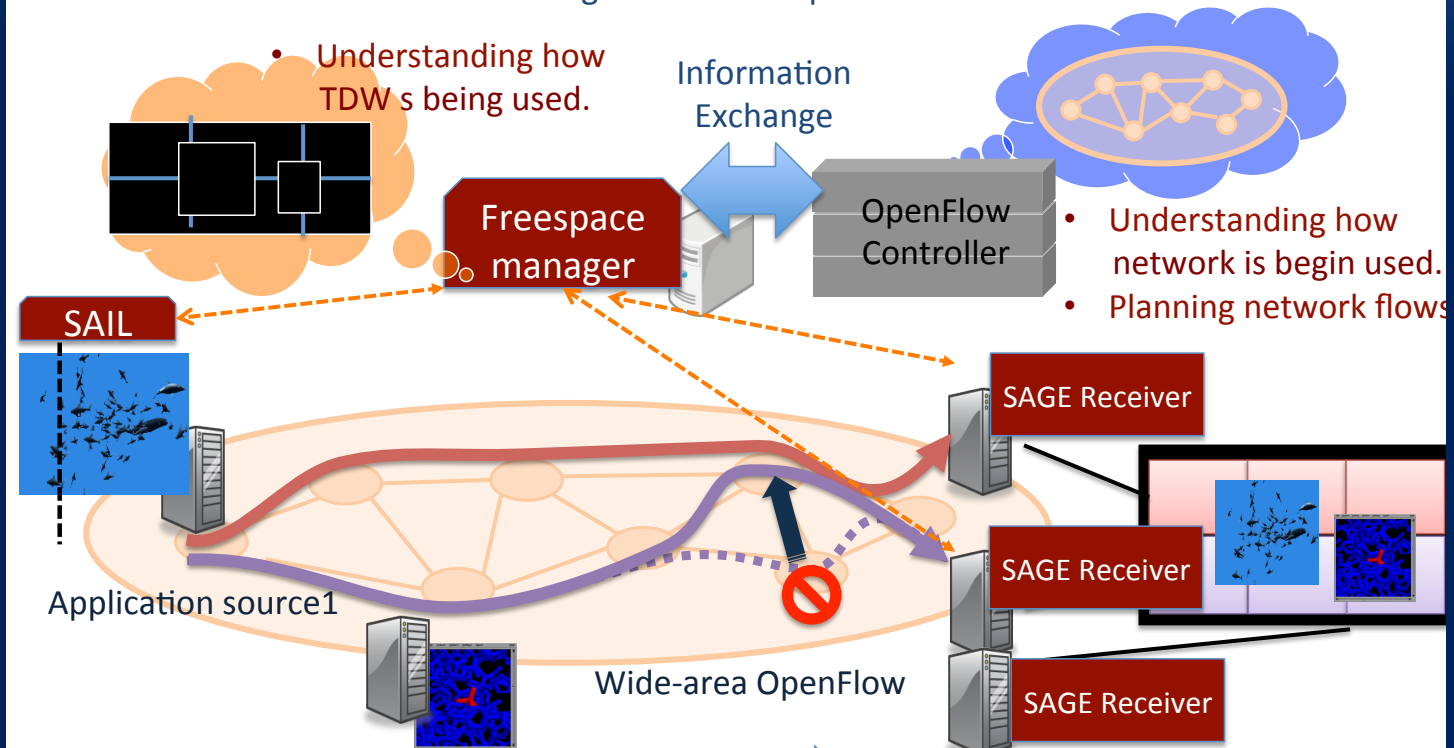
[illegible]

• Understanding how TDW s being used.

Information Exchange

Freespace manager

OpenFlow Controller

• Understanding how network is begin used.
• Planning network flows

SAIL

SAGE Receiver

SAGE Receiver

SAGE Receiver

Application source1

Wide-area OpenFlow